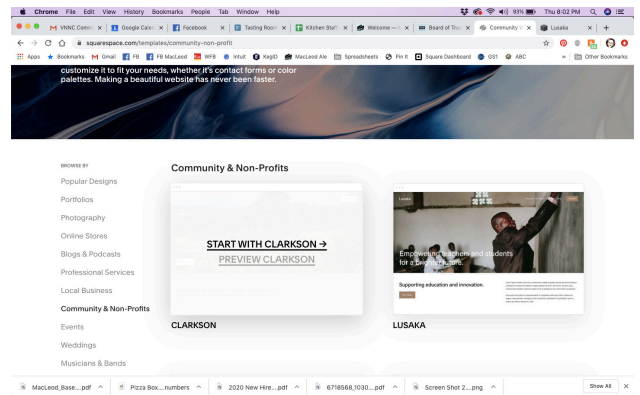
Chrome File Edit View History Bookmarks People Tab Window Help

93% Thu 8:02 PM

VKNC Comm | Google Calen | Facebook | Tasting Room | Kitchen Staff | Welcome — | Board of Tru | Community | Lusaka

squarespace.com/templates/community-non-profit

Apps Bookmarks Gmail FB FB MacLeod WFB Intuit RegID MacLeod Ale Spreadsheets Pin It Square Dashboard GS1 ABC » Other Bookmarks

customize it to fit your needs, whether it's contact forms or color palettes. Making a beautiful website has never been faster.

BROWSE BY

Popular Designs

Portfolios

Photography

Online Stores

Blogs & Podcasts

Professional Services

Local Business

Community & Non-Profits

Events

Weddings

Musicians & Bands

Community & Non-Profits

START WITH CLARKSON →

PREVIEW CLARKSON

CLARKSON

Lusaka

Empowering teachers and students for a brighter future.

Supporting education and innovation.

LUSAKA

MacLeod_Base....pdf | Pizza Box....numbers | 2020 New Hire....pdf | 6718568_1030....pdf | Screen Shot 2....png | Show All